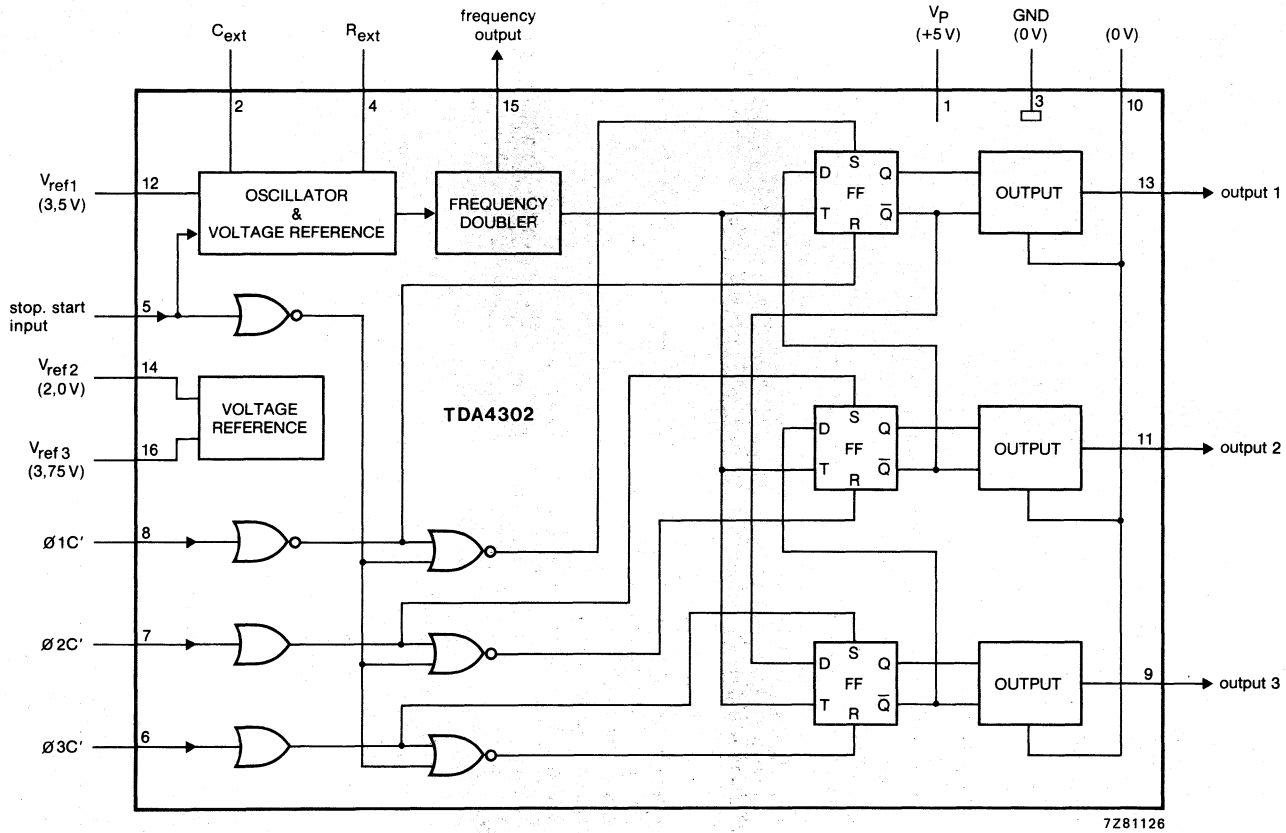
$C_{ext}$

$R_{ext}$

frequency output

$V_P$ (+5 V)

GND (0 V)

(0 V)

2

4

15

1

3

10

$V_{ref1}$ (3,5 V)

12

OSCILLATOR & VOLTAGE REFERENCE

FREQUENCY DOUBLER

D S Q FF T R $\overline{Q}$

OUTPUT

13

output 1

stop. start input

5

$V_{ref2}$ (2,0 V)

14

VOLTAGE REFERENCE

$V_{ref3}$ (3,75 V)

16

TDA4302

D S Q FF T R $\overline{Q}$

OUTPUT

11

output 2

Ø1C′

8

Ø2C′

7

D S Q FF T R $\overline{Q}$

OUTPUT

9

output 3

Ø3C′

6

7Z81126